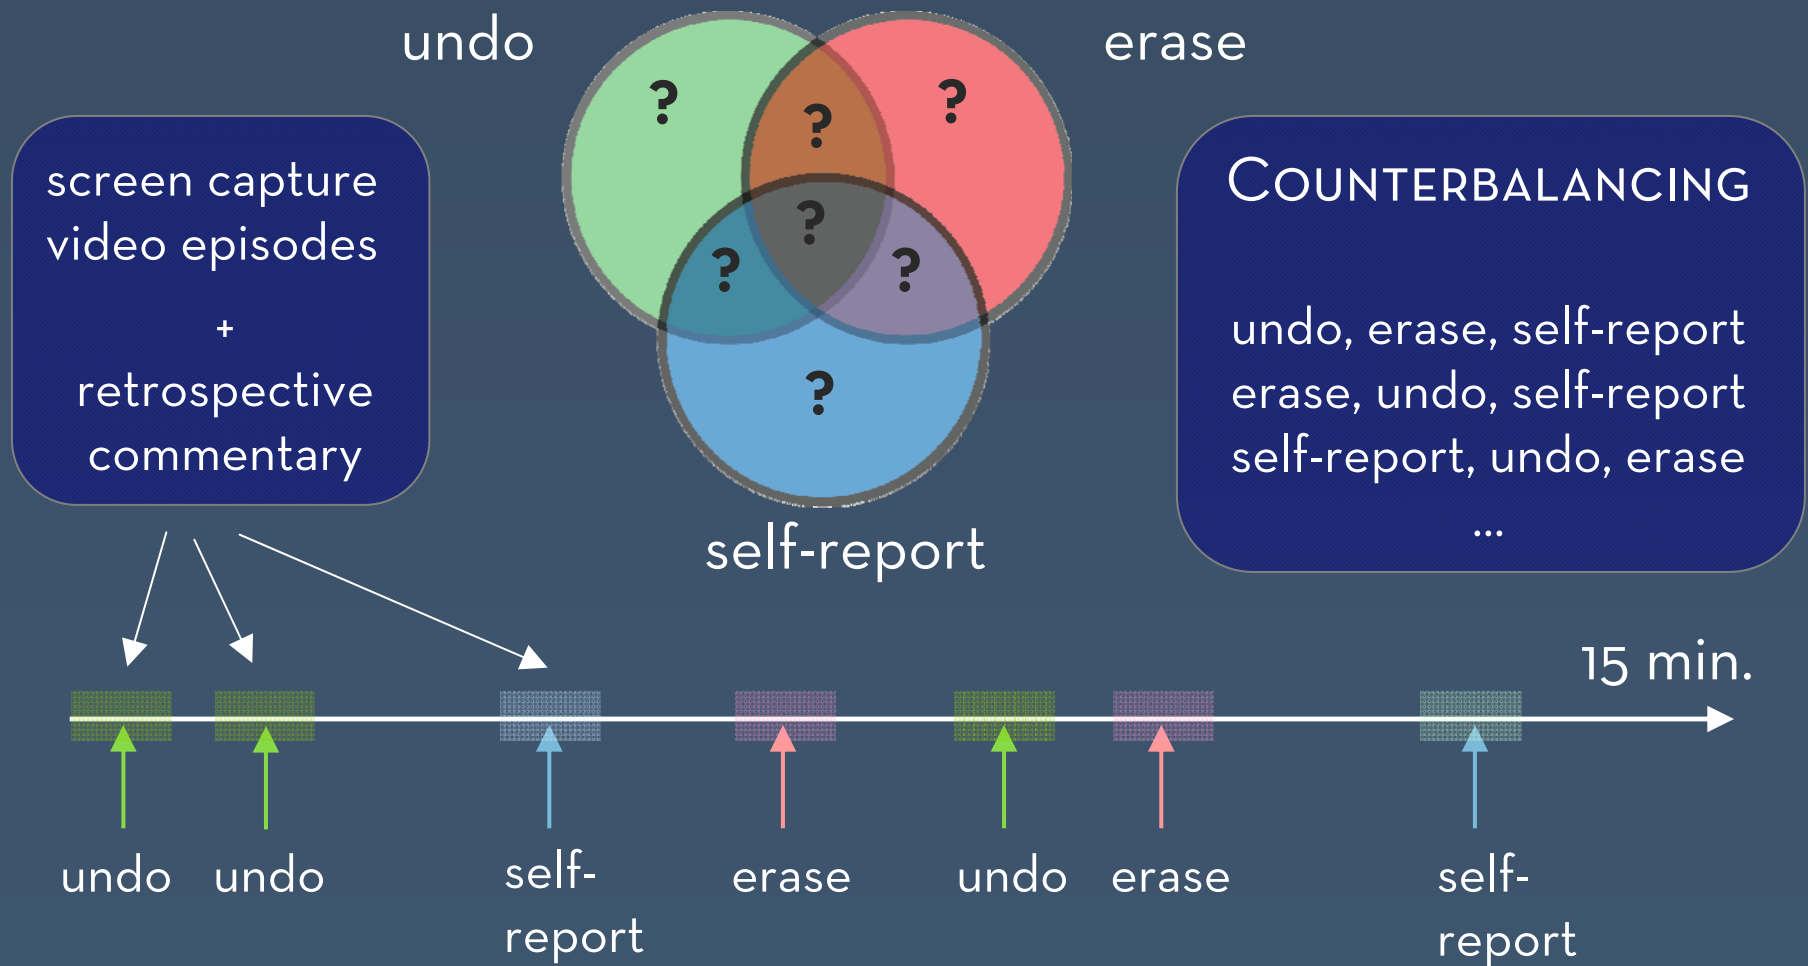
undo

erase

?
?
?
?
?
?
?

self-report

screen capture video episodes

+

retrospective commentary

COUNTERBALANCING

undo, erase, self-report
erase, undo, self-report
self-report, undo, erase
...

15 min.

undo undo self-report erase undo erase self-report